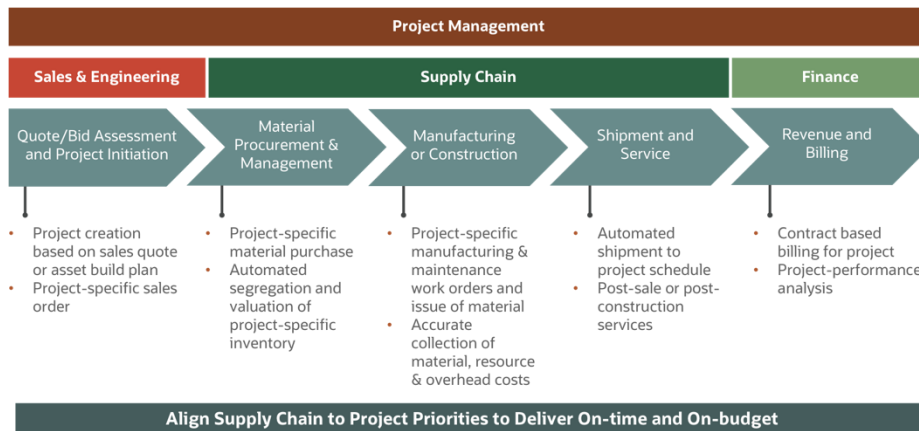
Project Management

Sales & Engineering

Supply Chain

Finance

Quote/Bid Assessment and Project Initiation

Material Procurement & Management

Manufacturing or Construction

Shipment and Service

Revenue and Billing

- Project creation based on sales quote or asset build plan
- Project-specific sales order

- Project-specific material purchase
- Automated segregation and valuation of project-specific inventory

- Project-specific manufacturing & maintenance work orders and issue of material
- Accurate collection of material, resource & overhead costs

- Automated shipment to project schedule
- Post-sale or post-construction services

- Contract based billing for project
- Project-performance analysis

Align Supply Chain to Project Priorities to Deliver On-time and On-budget